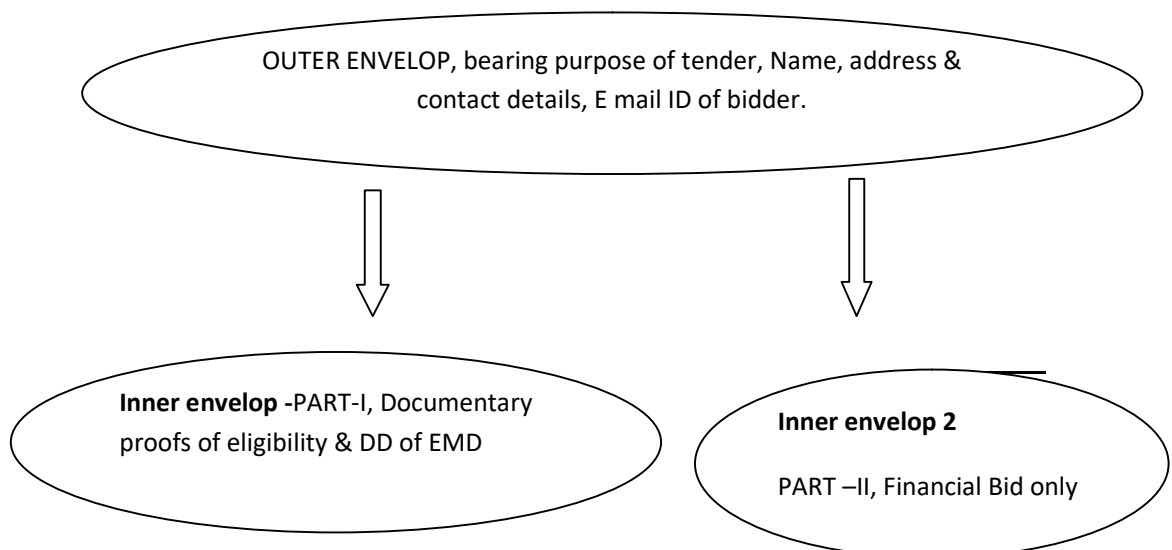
OUTER ENVELOP, bearing purpose of tender, Name, address & contact details, E mail ID of bidder.

**Inner envelop -**PART-I, Documentary proofs of eligibility & DD of EMD

**Inner envelop 2**

PART –II, Financial Bid only